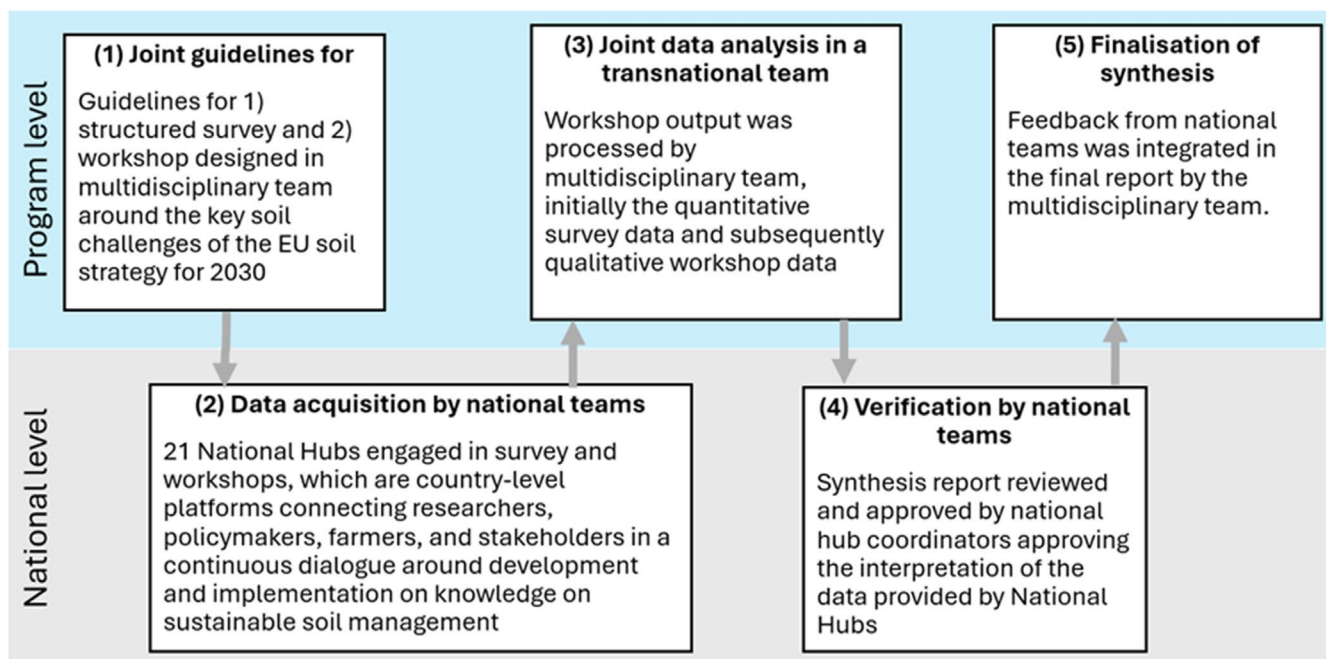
Program level

(1) Joint guidelines for

Guidelines for 1) structured survey and 2) workshop designed in multidisciplinary team around the key soil challenges of the EU soil strategy for 2030

(3) Joint data analysis in a transnational team

Workshop output was processed by multidisciplinary team, initially the quantitative survey data and subsequently qualitative workshop data

(5) Finalisation of synthesis

Feedback from national teams was integrated in the final report by the multidisciplinary team.

National level

(2) Data acquisition by national teams

21 National Hubs engaged in survey and workshops, which are country-level platforms connecting researchers, policymakers, farmers, and stakeholders in a continuous dialogue around development and implementation on knowledge on sustainable soil management

(4) Verification by national teams

Synthesis report reviewed and approved by national hub coordinators approving the interpretation of the data provided by National Hubs